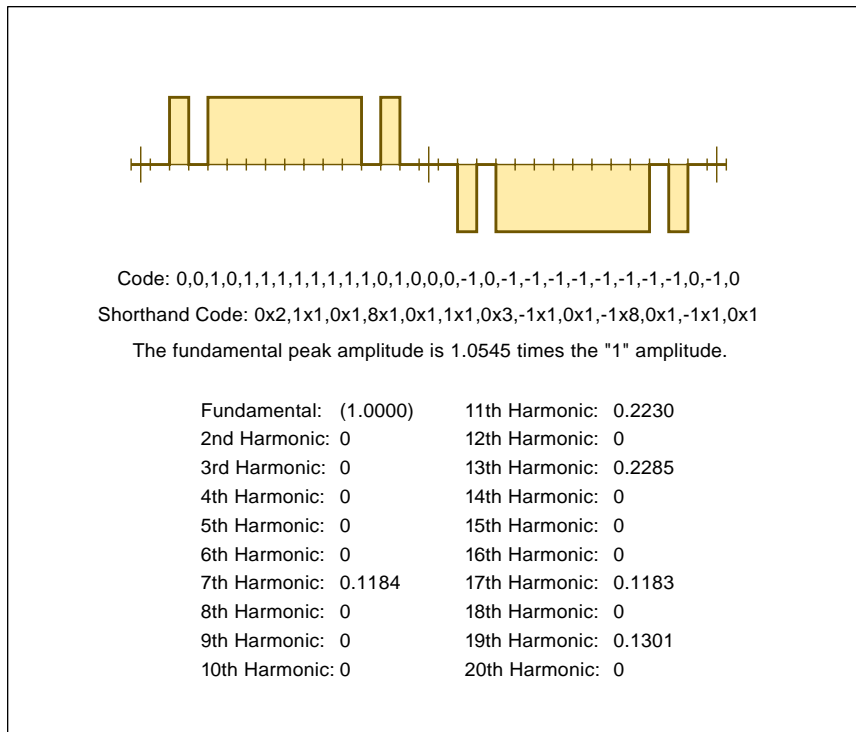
Code: 0,0,1,0,1,1,1,1,1,1,1,1,0,1,0,0,0,-1,0,-1,-1,-1,-1,-1,-1,-1,-1,0,-1,0

Shorthand Code: 0x2,1x1,0x1,8x1,0x1,1x1,0x3,-1x1,0x1,-1x8,0x1,-1x1,0x1

The fundamental peak amplitude is 1.0545 times the "1" amplitude.

| | | | |
|---|---|---|---|
| Fundamental: | (1.0000) | 11th Harmonic: | 0.2230 |
| 2nd Harmonic: | 0 | 12th Harmonic: | 0 |
| 3rd Harmonic: | 0 | 13th Harmonic: | 0.2285 |
| 4th Harmonic: | 0 | 14th Harmonic: | 0 |
| 5th Harmonic: | 0 | 15th Harmonic: | 0 |
| 6th Harmonic: | 0 | 16th Harmonic: | 0 |
| 7th Harmonic: | 0.1184 | 17th Harmonic: | 0.1183 |
| 8th Harmonic: | 0 | 18th Harmonic: | 0 |
| 9th Harmonic: | 0 | 19th Harmonic: | 0.1301 |
| 10th Harmonic: | 0 | 20th Harmonic: | 0 |